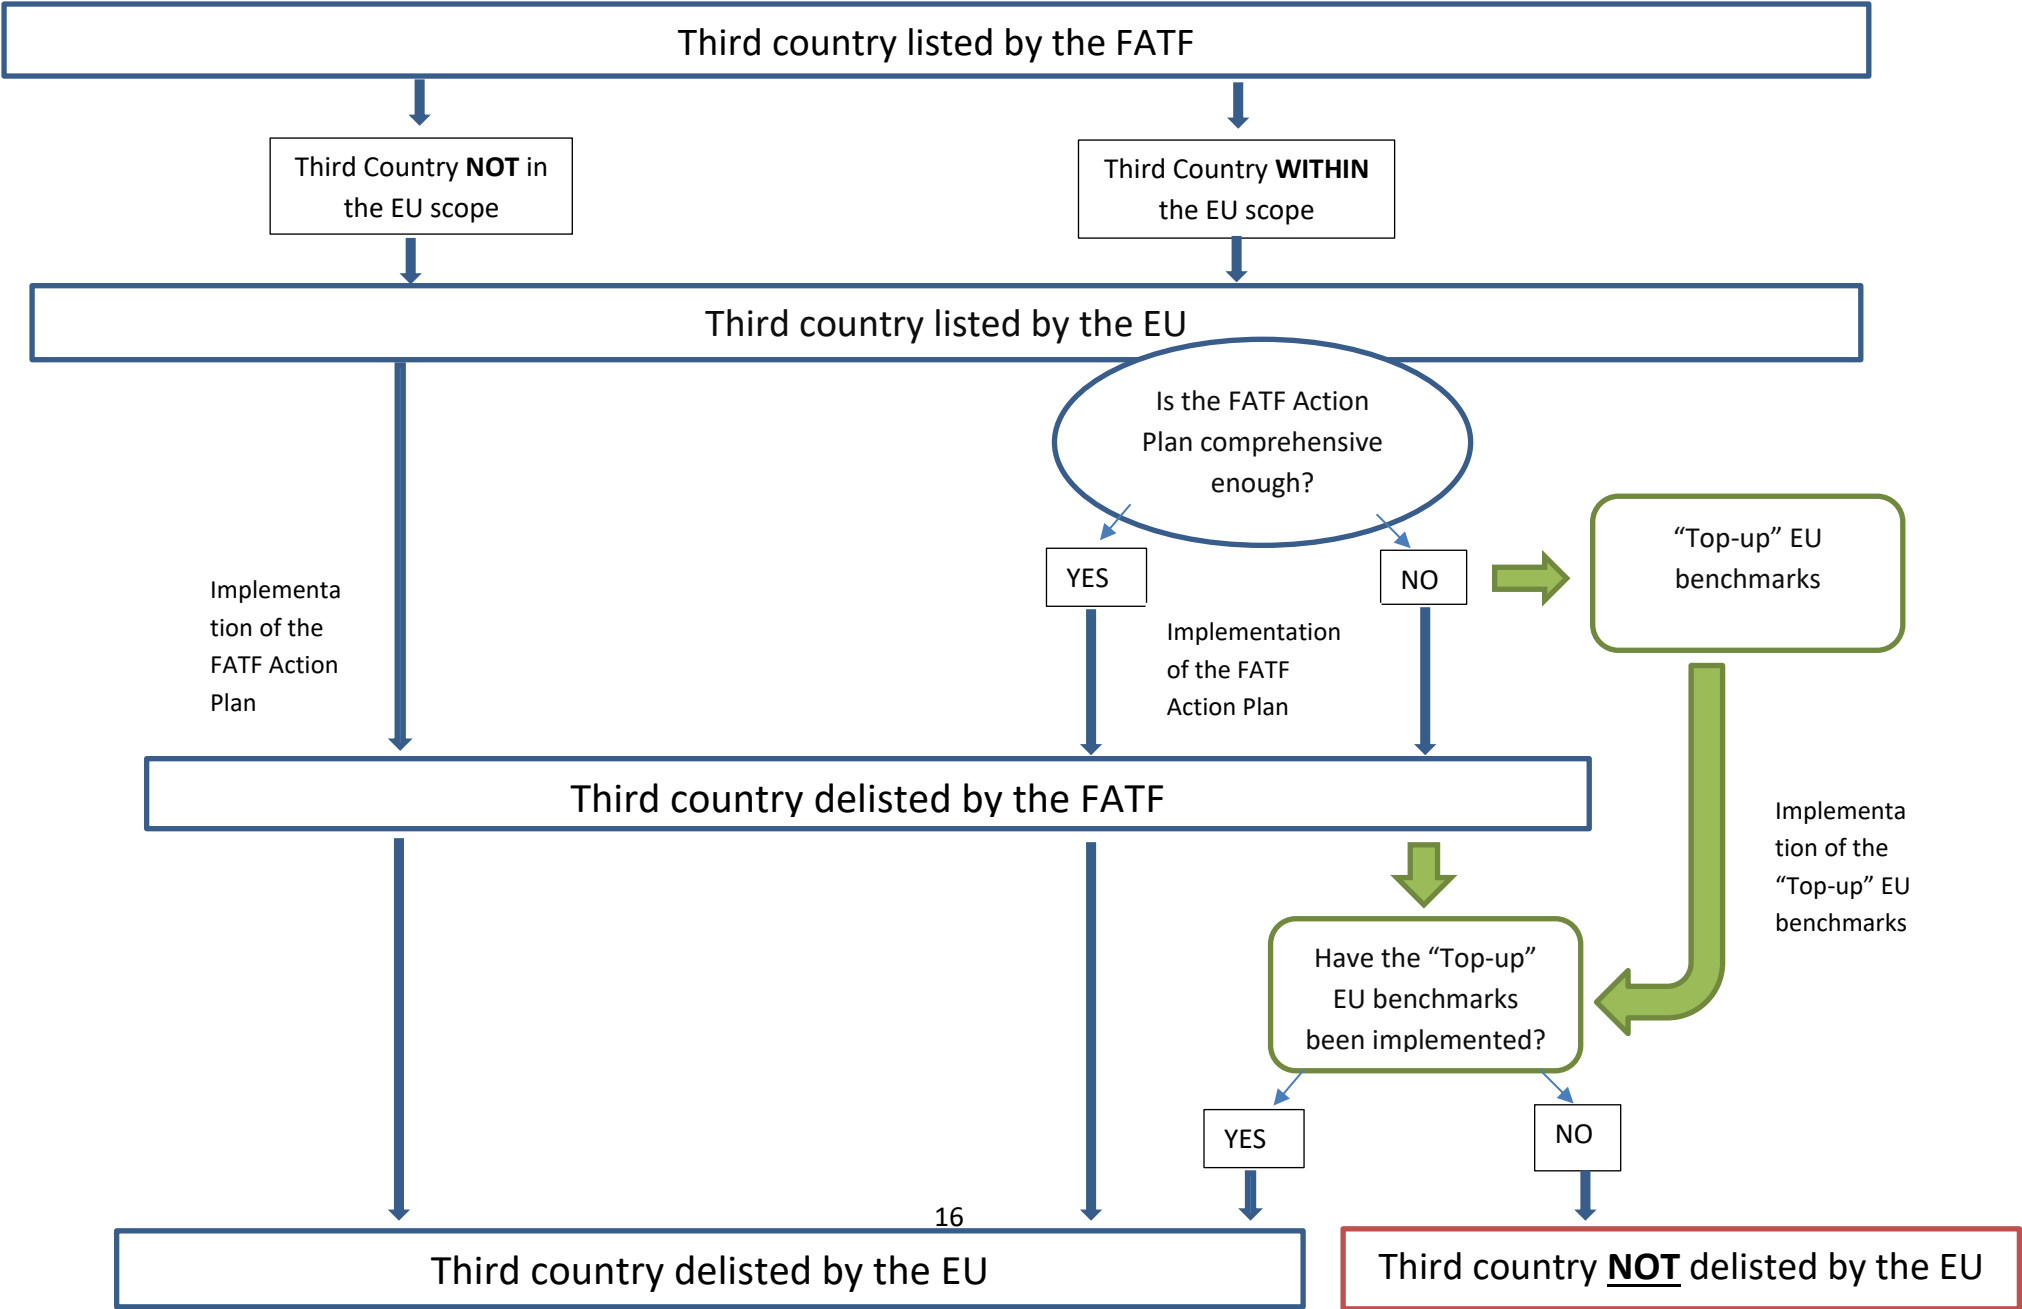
Third country listed by the FATF

Third Country **NOT** in the EU scope

Third Country **WITHIN** the EU scope

Third country listed by the EU

Is the FATF Action Plan comprehensive enough?

YES

NO

"Top-up" EU benchmarks

Implementation of the FATF Action Plan

Implementation of the FATF Action Plan

Third country delisted by the FATF

Implementation of the "Top-up" EU benchmarks

Have the "Top-up" EU benchmarks been implemented?

YES

NO

16

Third country delisted by the EU

Third country **NOT** delisted by the EU